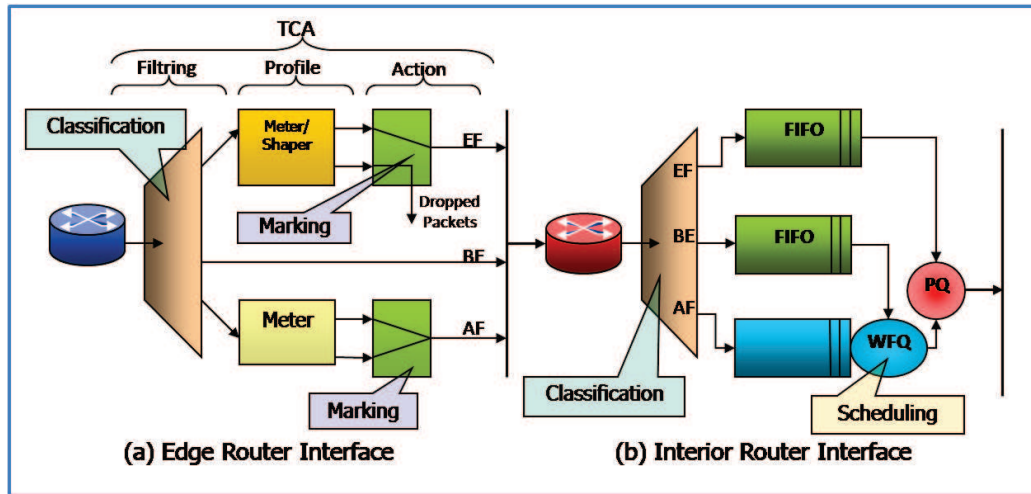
TCA

Filtring

Profile

Action

Classification

Meter/ Shaper

EF

Marking

Dropped Packets

BE

Meter

AF

Marking

(a) Edge Router Interface

FIFO

EF

BE

FIFO

PQ

AF

WFQ

Classification

Scheduling

(b) Interior Router Interface